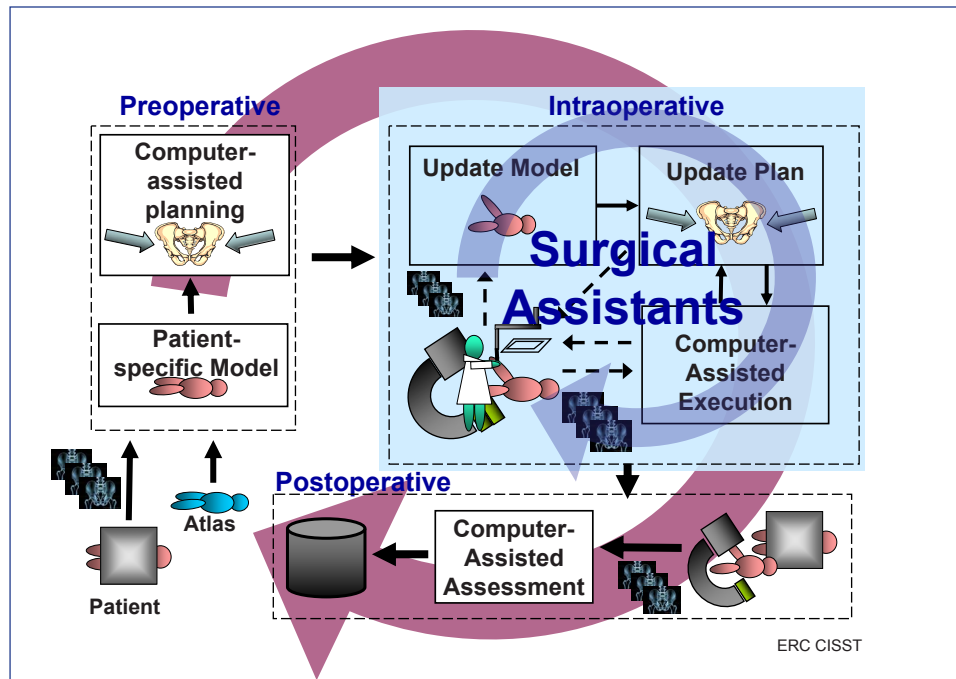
Preoperative

Computer-assisted planning

Patient-specific Model

Patient

Atlas

Intraoperative

Update Model

Update Plan

Surgical Assistants

Computer-Assisted Execution

Postoperative

Computer-Assisted Assessment

ERC CISST